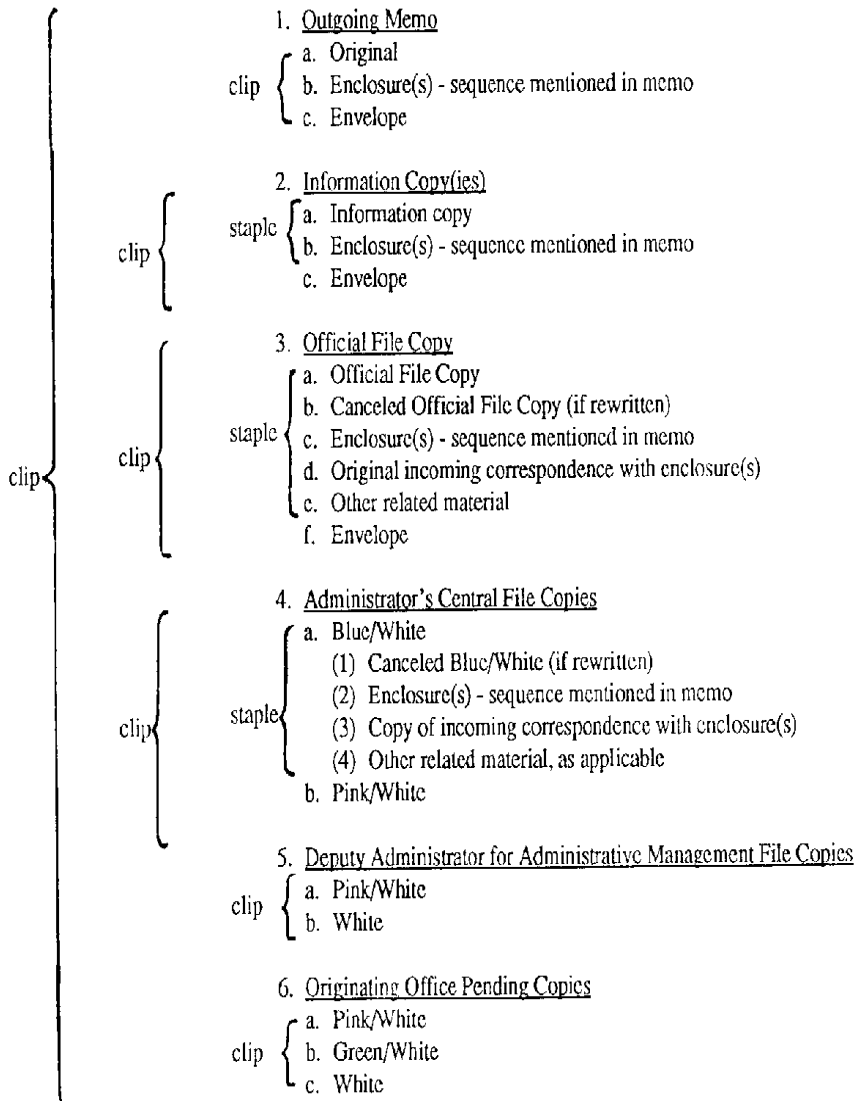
clip

1. Outgoing Memo

clip
a. Original
b. Enclosure(s) - sequence mentioned in memo
c. Envelope

clip

2. Information Copy(ies)

staple
a. Information copy
b. Enclosure(s) - sequence mentioned in memo
c. Envelope

clip

3. Official File Copy

staple
a. Official File Copy
b. Canceled Official File Copy (if rewritten)
c. Enclosure(s) - sequence mentioned in memo
d. Original incoming correspondence with enclosure(s)
e. Other related material
f. Envelope

clip

4. Administrator's Central File Copies

staple
a. Blue/White
(1) Canceled Blue/White (if rewritten)
(2) Enclosure(s) - sequence mentioned in memo
(3) Copy of incoming correspondence with enclosure(s)
(4) Other related material, as applicable
b. Pink/White

5. Deputy Administrator for Administrative Management File Copies

clip
a. Pink/White
b. White

6. Originating Office Pending Copies

clip
a. Pink/White
b. Green/White
c. White